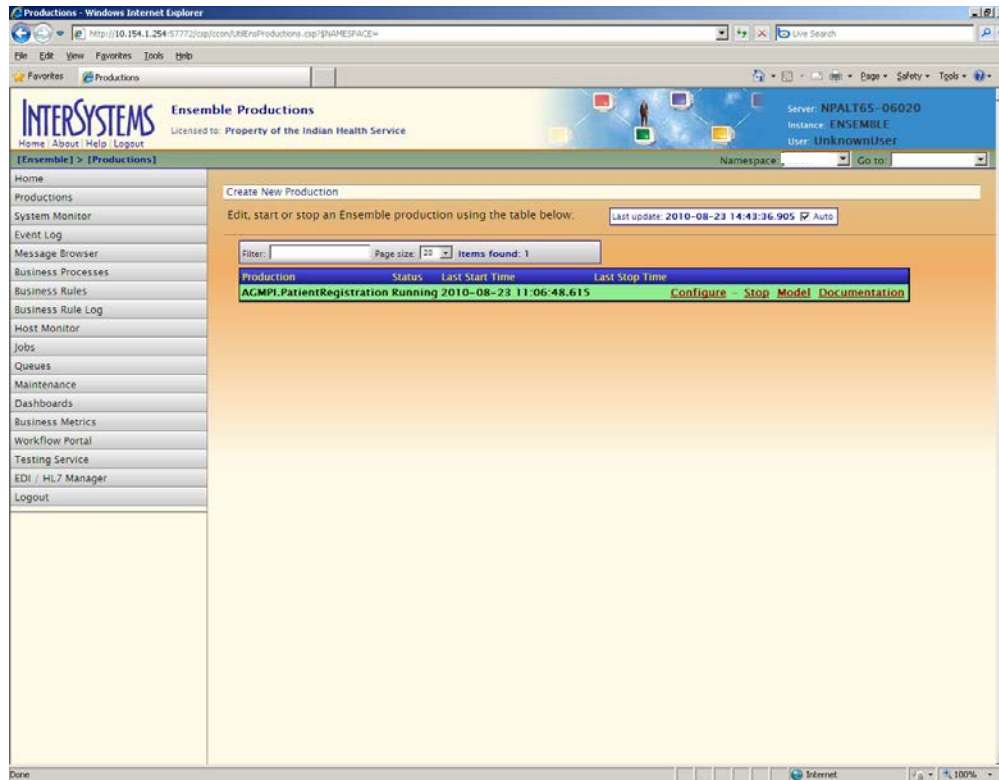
Productions - Windows Internet Explorer

http://10.154.1.254:57772/csp/ccon/UtilEnsProductions.csp?$NAMESPACE=

Live Search

File Edit View Favorites Tools Help

Favorites Productions

Page Safety Tools

INTERSYSTEMS
Home | About | Help | Logout

Ensemble Productions
Licensed to: Property of the Indian Health Service

Server: NPALT65-06020
Instance: ENSEMBLE
User: UnknownUser

[Ensemble] > [Productions]

Namespace Go to

Home
Productions
System Monitor
Event Log
Message Browser
Business Processes
Business Rules
Business Rule Log
Host Monitor
Jobs
Queues
Maintenance
Dashboards
Business Metrics
Workflow Portal
Testing Service
EDI / HL7 Manager
Logout

Create New Production

Edit, start or stop an Ensemble production using the table below:

Last update: 2010-08-23 14:43:36.905 Auto

Filter: Page size: 20 Items found: 1

| Production | Status | Last Start Time | Last Stop Time | |
|---|---|---|---|---|
| AGMPI.PatientRegistration | Running | 2010-08-23 11:06:48.615 | | Configure - Stop Model Documentation |

Done

Internet

100%